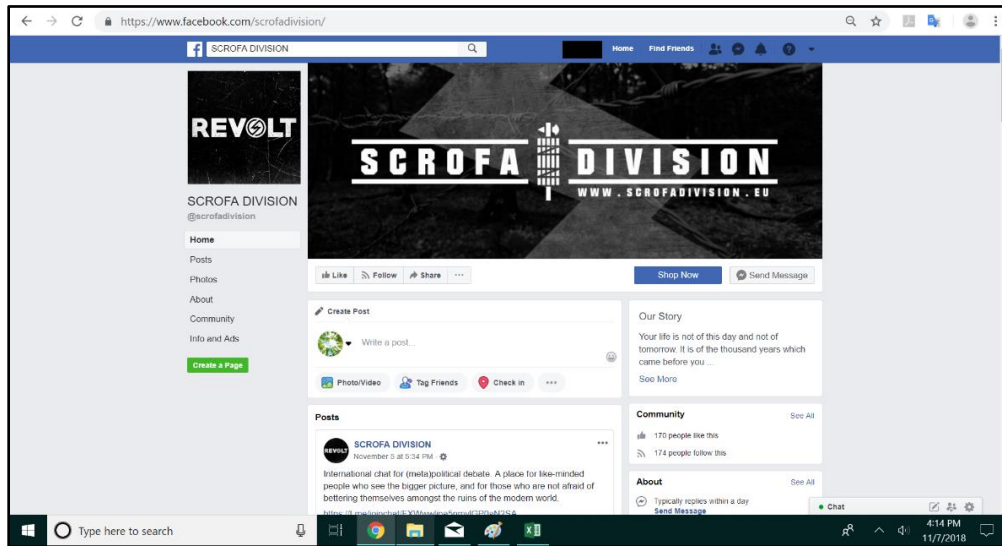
https://www.facebook.com/scrofadivision/

SCROFA DIVISION

Home Find Friends

REVOLT

SCROFA DIVISION
@scrofadivision

Home
Posts
Photos
About
Community
Info and Ads

Create a Page

SCROFA DIVISION
WWW.SCROFADIVISION.EU

Like Follow Share ···

Shop Now Send Message

Create Post

Write a post...

Photo/Video Tag Friends Check in ···

Posts

SCROFA DIVISION
November 3 at 5:34 PM ·

International chat for (meta)political debate. A place for like-minded people who see the bigger picture, and for those who are not afraid of bettering themselves amongst the ruins of the modern world.

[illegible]

Our Story

Your life is not of this day and not of tomorrow. It is of the thousand years which came before you ...

See More

Community See All

170 people like this

174 people follow this

About See All

Typically replies within a day
Send Message

Chat

Type here to search

4:14 PM
11/7/2018